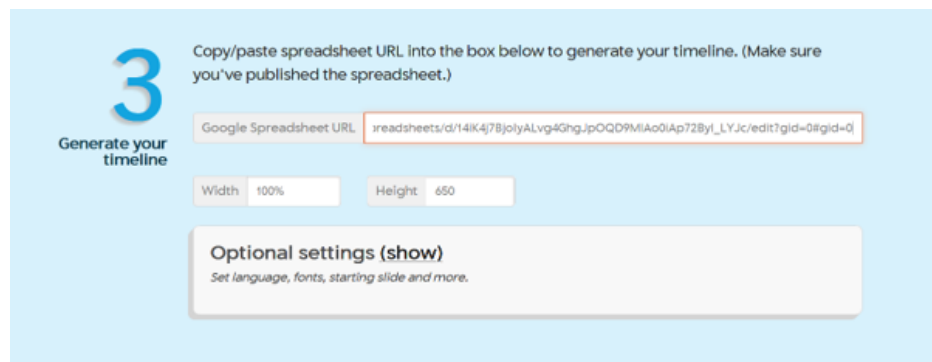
3

Generate your timeline

Copy/paste spreadsheet URL into the box below to generate your timeline. (Make sure you've published the spreadsheet.)

Google Spreadsheet URL ɔreadsheets/d/14lK4j7BjolyALvg4GhgJpOQD9MIAo0iAp72Byl_LYJc/edit?gid=0#gid=0

Width 100%

Height 650

Optional settings (show)

Set language, fonts, starting slide and more.